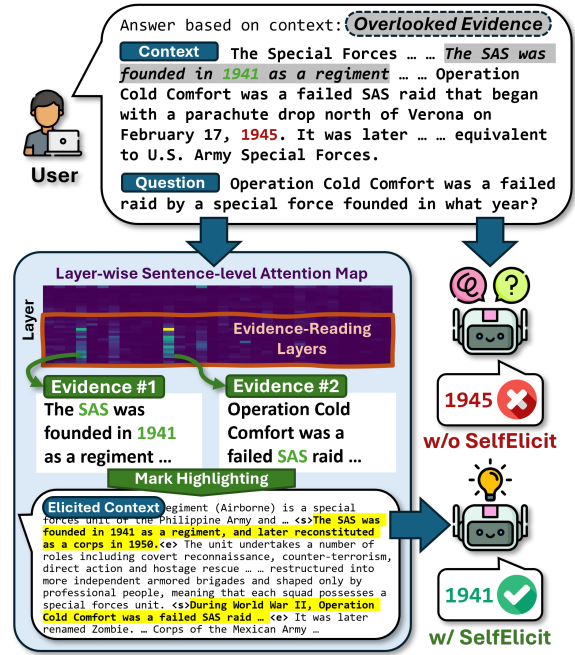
Answer based on context: Overlooked Evidence

Context The Special Forces … … The SAS was founded in 1941 as a regiment … … Operation Cold Comfort was a failed SAS raid that began with a parachute drop north of Verona on February 17, 1945. It was later … … equivalent to U.S. Army Special Forces.

Question Operation Cold Comfort was a failed raid by a special force founded in what year?

User

Layer-wise Sentence-level Attention Map

Layer

Evidence-Reading Layers

Evidence #1
The SAS was founded in 1941 as a regiment …

Evidence #2
Operation Cold Comfort was a failed SAS raid …

Mark Highlighting

Elicited Context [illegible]egiment (Airborne) is a special forces unit of the Philippine Army and … <s>The SAS was founded in 1941 as a regiment, and later reconstituted as a corps in 1950.<e> The unit undertakes a number of roles including covert reconnaissance, counter-terrorism, direct action and hostage rescue … … restructured into more independent armored brigades and shaped only by professional people, meaning that each squad possesses a special forces unit. <s>During World War II, Operation Cold Comfort was a failed SAS raid … <e> It was later renamed Zombie. … Corps of the Mexican Army …

1945

w/o SelfElicit

1941

w/ SelfElicit